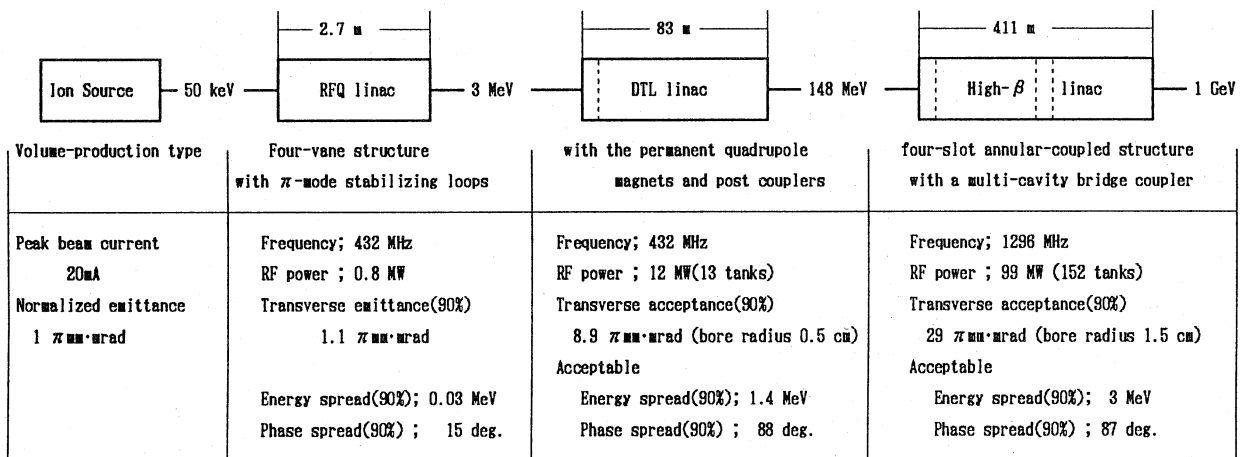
2.7 m

83 m

411 m

Ion Source — 50 keV — RFQ linac — 3 MeV — DTL linac — 148 MeV — High-$\beta$ linac — 1 GeV

| Volume-production type | Four-vane structure with $\pi$-mode stabilizing loops | with the permanent quadrupole magnets and post couplers | four-slot annular-coupled structure with a multi-cavity bridge coupler |
|---|---|---|---|
| Peak beam current 20mA Normalized emittance 1 $\pi$mm·mrad | Frequency; 432 MHz RF power ; 0.8 MW Transverse emittance(90%) 1.1 $\pi$mm·mrad Energy spread(90%); 0.03 MeV Phase spread(90%) ; 15 deg. | Frequency; 432 MHz RF power ; 12 MW(13 tanks) Transverse acceptance(90%) 8.9 $\pi$mm·mrad (bore radius 0.5 cm) Acceptable Energy spread(90%); 1.4 MeV Phase spread(90%) ; 88 deg. | Frequency; 1296 MHz RF power ; 99 MW (152 tanks) Transverse acceptance(90%) 29 $\pi$mm·mrad (bore radius 1.5 cm) Acceptable Energy spread(90%); 3 MeV Phase spread(90%) ; 87 deg. |